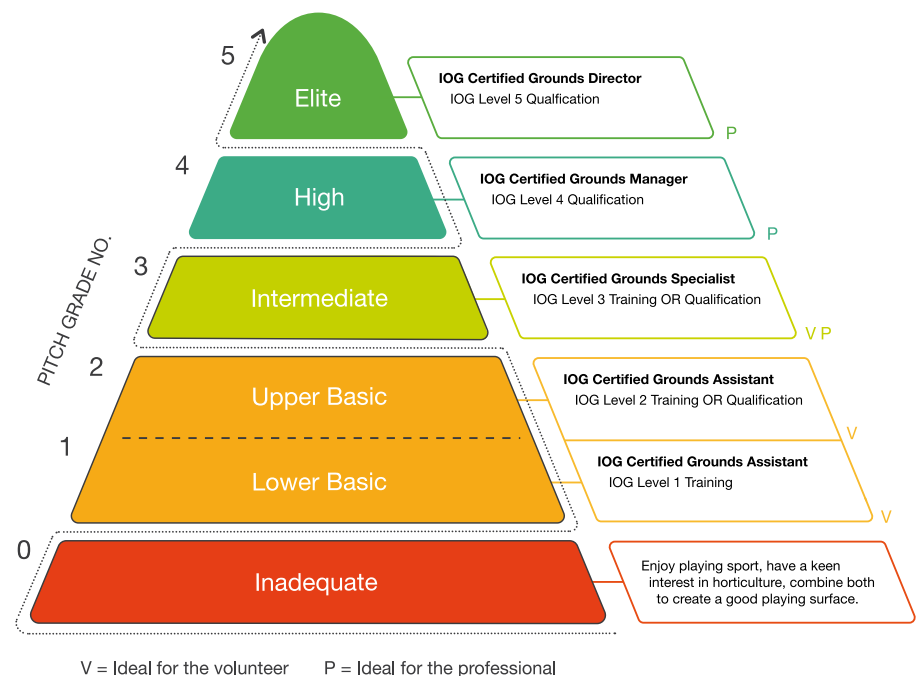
PITCH GRADE NO.

5
Elite
IOG Certified Grounds Director
IOG Level 5 Qualfication
P

4
High
IOG Certified Grounds Manager
IOG Level 4 Qualification
P

3
Intermediate
IOG Certified Grounds Specialist
IOG Level 3 Training OR Qualification
V P

2
Upper Basic
IOG Certified Grounds Assistant
IOG Level 2 Training OR Qualification
V

1
Lower Basic
IOG Certified Grounds Assistant
IOG Level 1 Training
V

0
Inadequate
Enjoy playing sport, have a keen interest in horticulture, combine both to create a good playing surface.

V = Ideal for the volunteer P = Ideal for the professional